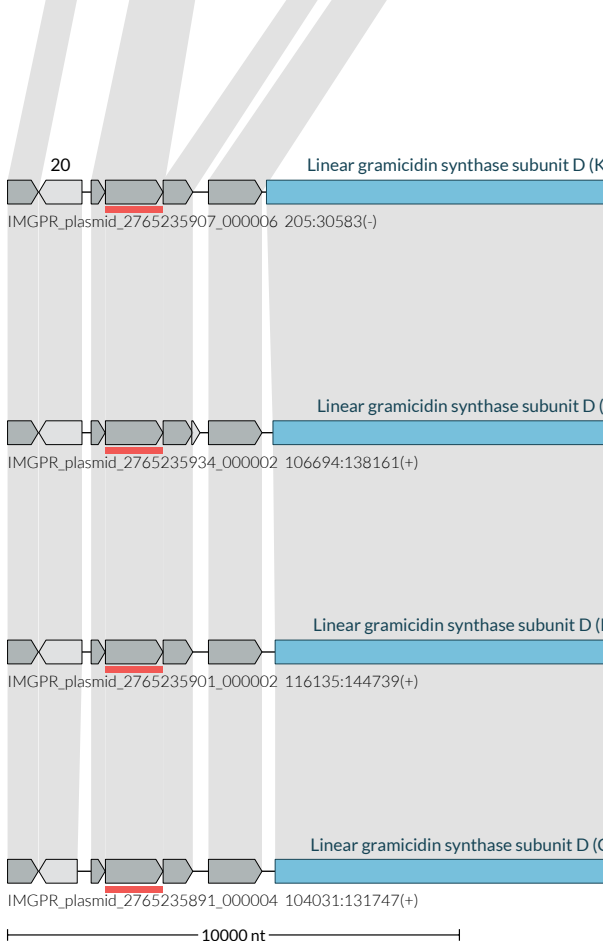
20

Linear gramicidin synthase subunit D (K

IMGPR_plasmid_2765235907_000006 205:30583(-)

Linear gramicidin synthase subunit D (

IMGPR_plasmid_2765235934_000002 106694:138161(+)

Linear gramicidin synthase subunit D (l

IMGPR_plasmid_2765235901_000002 116135:144739(+)

Linear gramicidin synthase subunit D (C

IMGPR_plasmid_2765235891_000004 104031:131747(+)

10000 nt